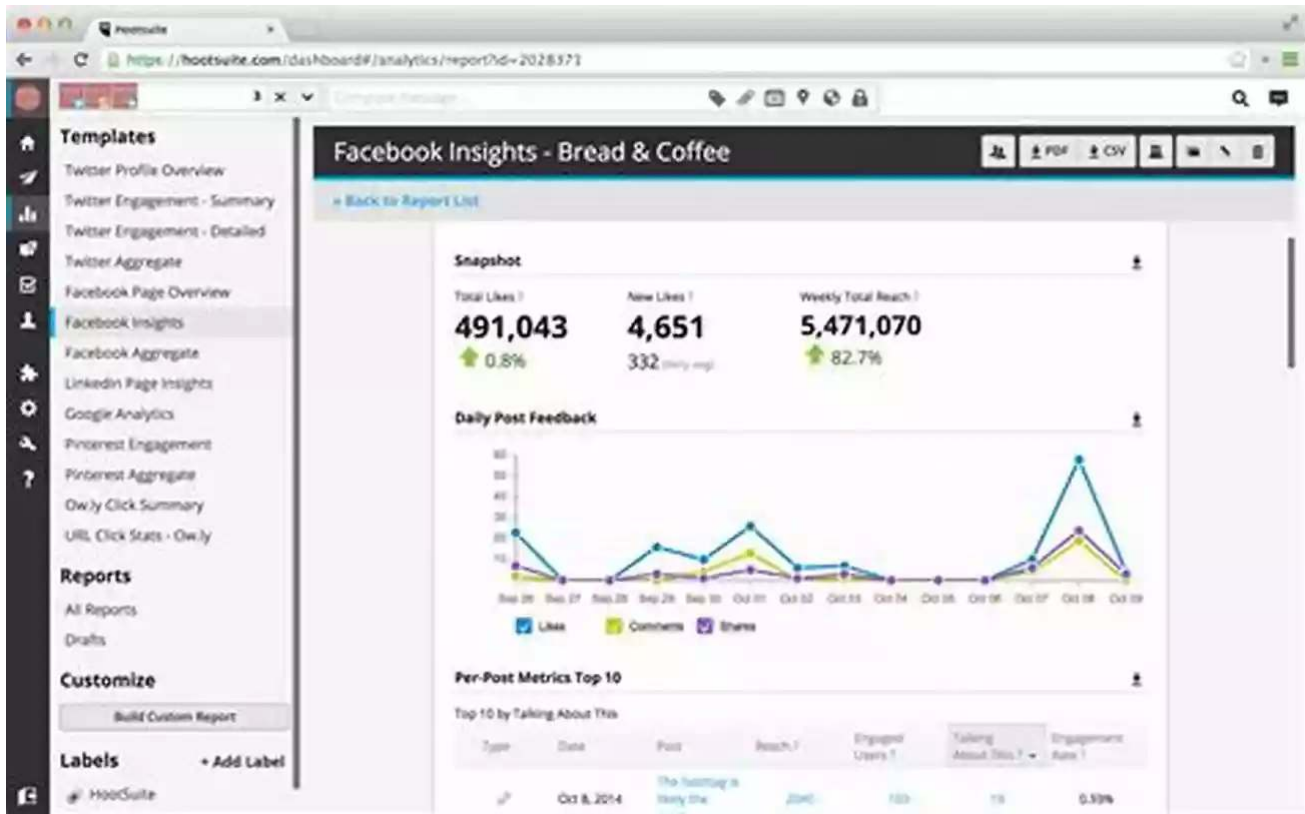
Hootsuite

https://hootsuite.com/dashboard#/analytics/report?id=2028371

3 × Compose message

Templates
Twitter Profile Overview
Twitter Engagement - Summary
Twitter Engagement - Detailed
Twitter Aggregate
Facebook Page Overview
Facebook Insights
Facebook Aggregate
LinkedIn Page Insights
Google Analytics
Pinterest Engagement
Pinterest Aggregate
Ow.ly Click Summary
URL Click Stats - Ow.ly

Reports
All Reports
Drafts

Customize
Build Custom Report

Labels
+ Add Label
HootSuite

Facebook Insights - Bread & Coffee

PDF CSV

« Back to Report List

Snapshot

Total Likes
491,043
0.8%

New Likes
4,651
332 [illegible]

Weekly Total Reach
5,471,070
82.7%

Daily Post Feedback

60
50
40
30
20
10

Sep 26 Sep 27 Sep 28 Sep 29 Sep 30 Oct 01 Oct 02 Oct 03 Oct 04 Oct 05 Oct 06 Oct 07 Oct 08 Oct 09

Likes Comments Shares

Per-Post Metrics Top 10

Top 10 by Talking About This

| Type | Date | Post | Reach | Engaged Users | Talking About This | Engagement Rate |
|---|---|---|---|---|---|---|
| | Oct 8, 2014 | The hashtag is likely the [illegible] | 2040 | 103 | 19 | 0.50% |